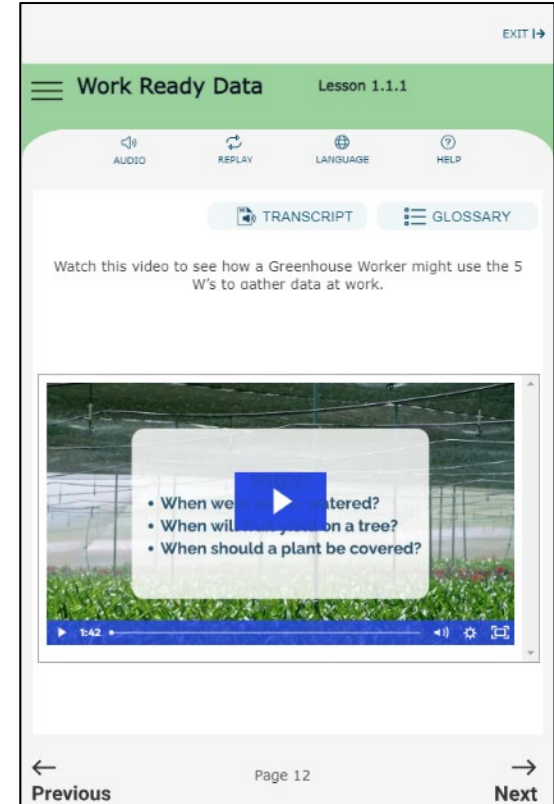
EXIT

Work Ready Data

Lesson 1.1.1

AUDIO

REPLAY

LANGUAGE

HELP

TRANSCRIPT

GLOSSARY

Watch this video to see how a Greenhouse Worker might use the 5 W's to gather data at work.

• When we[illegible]atered?
• When will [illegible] on a tree?
• When should a plant be covered?

1:42

←
Previous

Page 12

→
Next